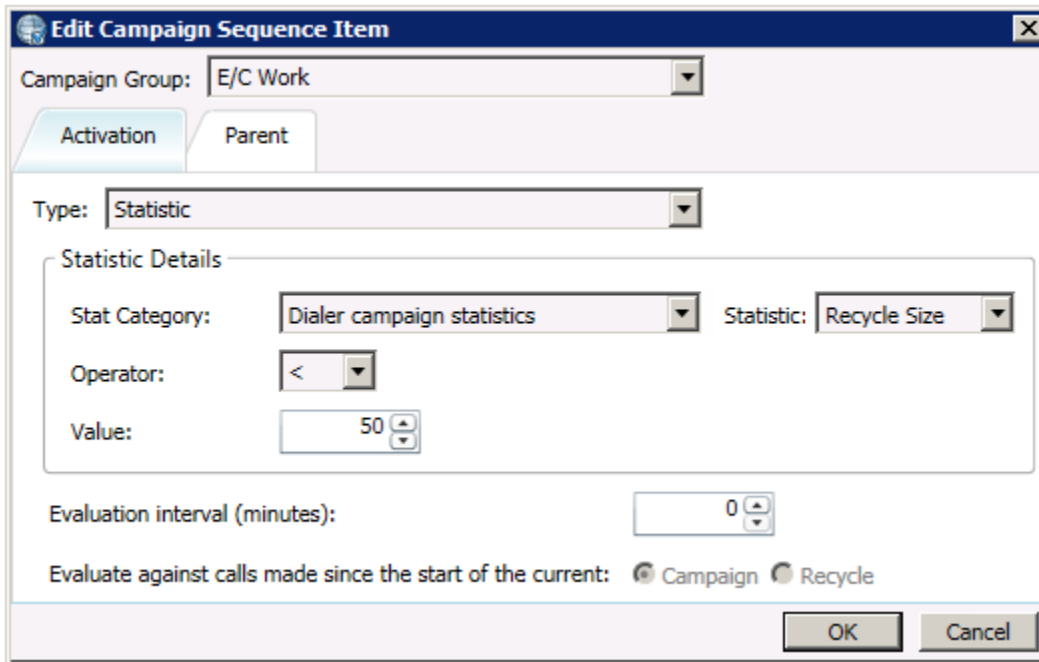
Edit Campaign Sequence Item

Campaign Group: E/C Work

Activation Parent

Type: Statistic

Statistic Details

Stat Category: Dialer campaign statistics Statistic: Recycle Size

Operator: <

Value: 50

Evaluation interval (minutes): 0

Evaluate against calls made since the start of the current: Campaign Recycle

OK Cancel